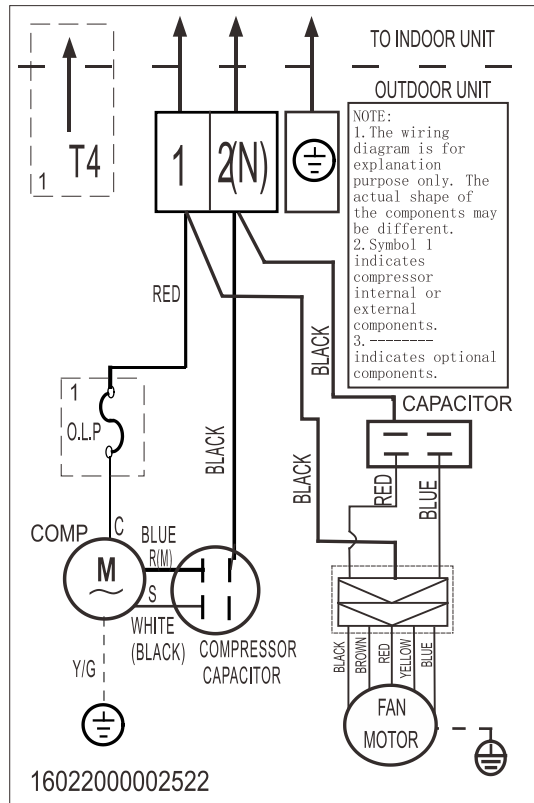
TO INDOOR UNIT

OUTDOOR UNIT

T4
1

1 2(N)

NOTE:
1.The wiring diagram is for explanation purpose only. The actual shape of the components may be different.
2.Symbol 1 indicates compressor internal or external components.
3.-------- indicates optional components.

RED

BLACK

CAPACITOR

1
O.L.P

BLACK

BLACK

RED

BLUE

COMP
C
M
BLUE
R(M)
S
WHITE
(BLACK)
COMPRESSOR
CAPACITOR

Y/G

BLACK
BROWN
RED
YELLOW
BLUE

FAN
MOTOR

16022000002522